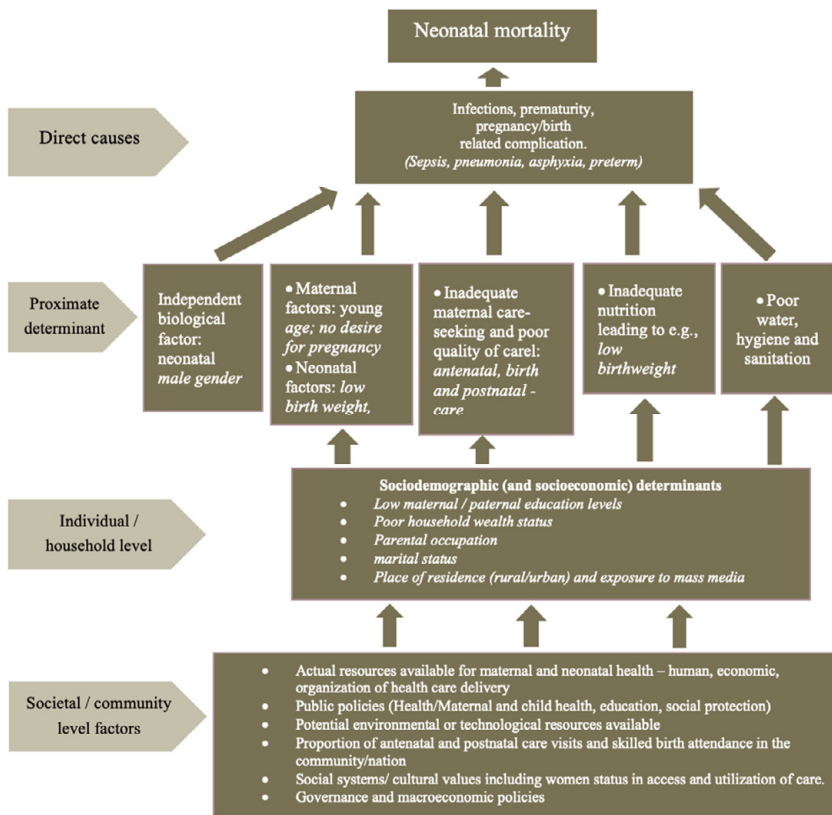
Neonatal mortality

Direct causes

Infections, prematurity, pregnancy/birth related complication. (Sepsis, pneumonia, asphyxia, preterm)

Proximate determinant

Independent biological factor: neonatal male gender

• Maternal factors: young age; no desire for pregnancy
• Neonatal factors: low birth weight,

• Inadequate maternal care-seeking and poor quality of carel: antenatal, birth and postnatal - care

• Inadequate nutrition leading to e.g., low birthweight

• Poor water, hygiene and sanitation

Individual / household level

Sociodemographic (and socioeconomic) determinants
• Low maternal / paternal education levels
• Poor household wealth status
• Parental occupation
• marital status
• Place of residence (rural/urban) and exposure to mass media

Societal / community level factors

• Actual resources available for maternal and neonatal health – human, economic, organization of health care delivery
• Public policies (Health/Maternal and child health, education, social protection)
• Potential environmental or technological resources available
• Proportion of antenatal and postnatal care visits and skilled birth attendance in the community/nation
• Social systems/ cultural values including women status in access and utilization of care.
• Governance and macroeconomic policies